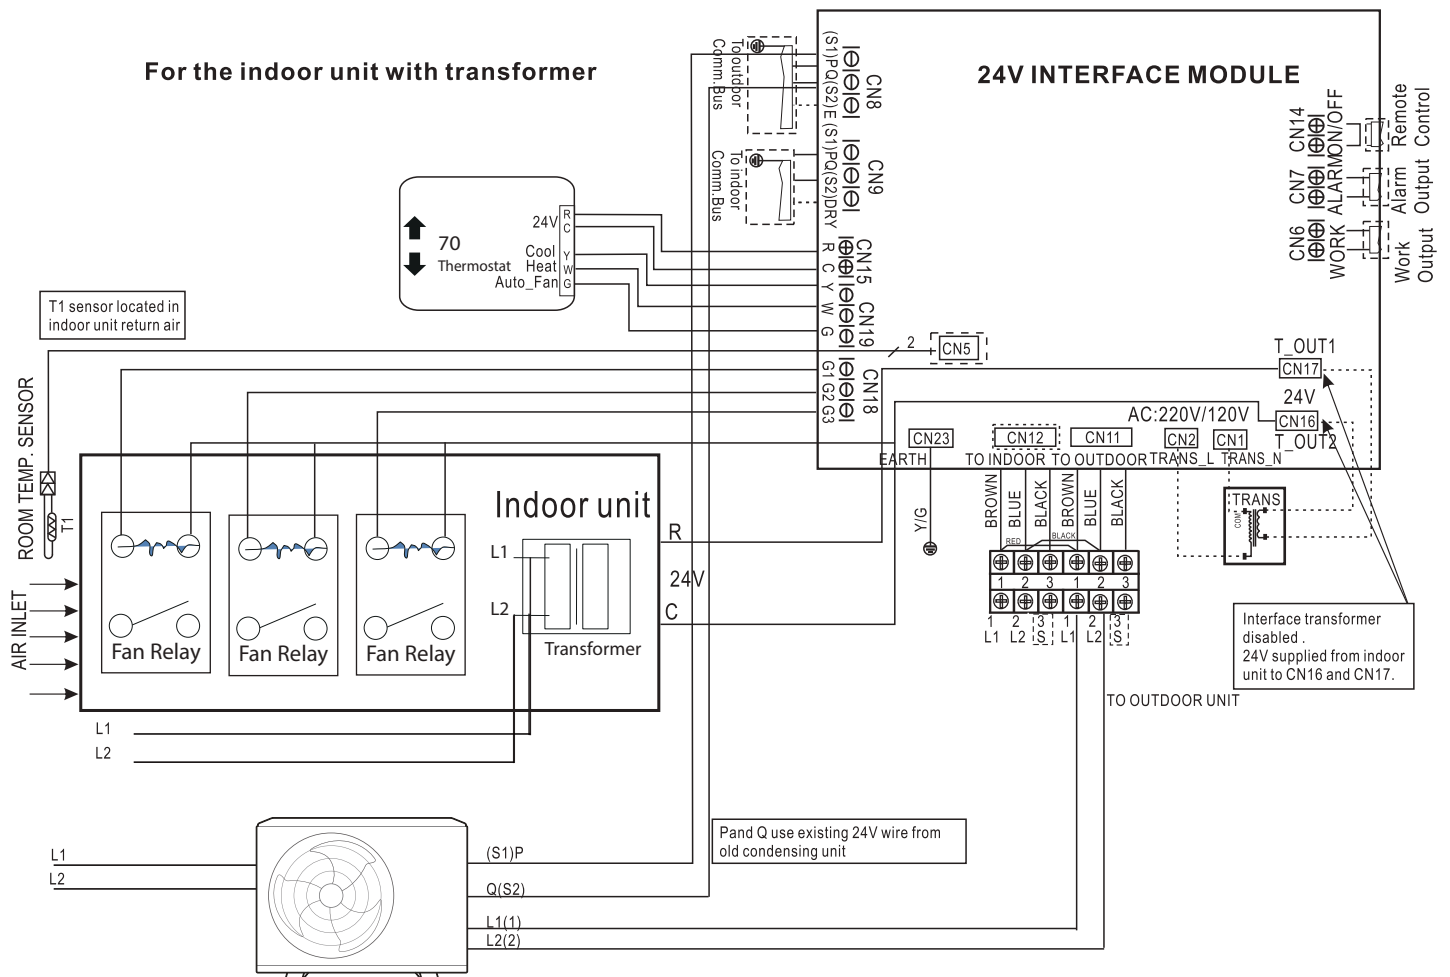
For the indoor unit with transformer

24V INTERFACE MODULE

(S1)P Q(S2) E

CN8

(S1)P Q(S2) DRY

CN9

To outdoor Comm.Bus

To indoor Comm.Bus

CN14 ON/OFF

CN7 ALARM

CN6 WORK

Remote Control

Alarm Output

Work Output

70

Thermostat

24V R C

Cool Y

Heat W

Auto_Fan G

R C Y W G

CN15 CN19

T1 sensor located in indoor unit return air

2

CN5

G1 G2 G3

CN18

T_OUT1

CN17

24V

AC:220V/120V

CN16

T_OUT2

CN23

EARTH

CN12

TO INDOOR

CN11

TO OUTDOOR

CN2

TRANS_L

CN1

TRANS_N

ROOM TEMP. SENSOR

T1

AIR INLET

Indoor unit

Fan Relay

Fan Relay

Fan Relay

L1

L2

Transformer

R

24V

C

Y/G

BROWN BLUE BLACK BROWN BLUE BLACK

RED BLACK

1 2 3 1 2 3

1 L1 2 L2 3 S 1 L1 2 L2 3 S

TRANS

COM

Interface transformer disabled .
24V supplied from indoor unit to CN16 and CN17.

TO OUTDOOR UNIT

L1

L2

L1

L2

(S1)P

Q(S2)

L1(1)

L2(2)

Pand Q use existing 24V wire from old condensing unit